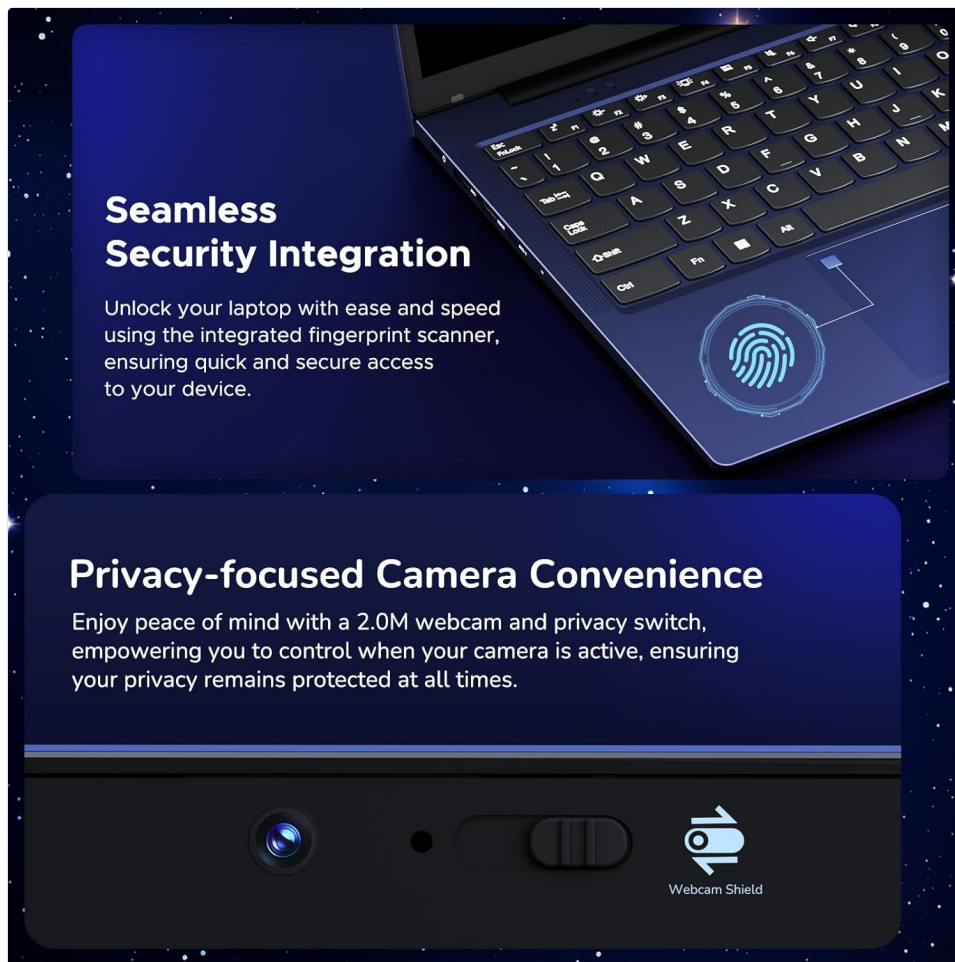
Seamless Security Integration

Unlock your laptop with ease and speed using the integrated fingerprint scanner, ensuring quick and secure access to your device.

Privacy-focused Camera Convenience

Enjoy peace of mind with a 2.0M webcam and privacy switch, empowering you to control when your camera is active, ensuring your privacy remains protected at all times.

Webcam Shield